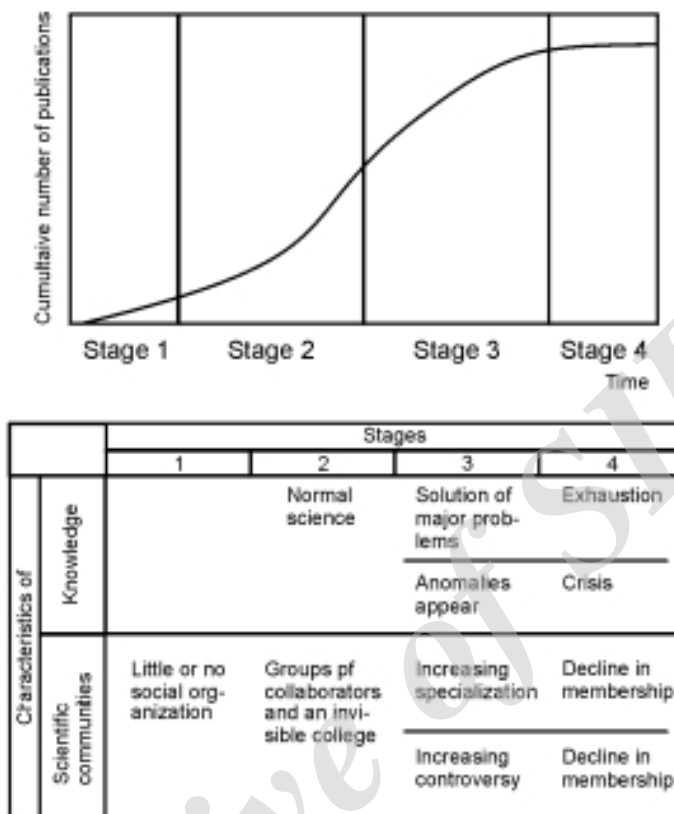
Cumultaive number of publications

Stage 1 Stage 2 Stage 3 Stage 4

Time

| | | Stages | | | |
|---|---|---|---|---|---|
| | | 1 | 2 | 3 | 4 |
| Characteristics of | Knowledge | | Normal science | Solution of major problems | Exhaustion |
| | | | | Anomalies appear | Crisis |
| | Scientific communities | Little or no social organization | Groups pf collaborators and an invisible college | Increasing specialization | Decline in membership |
| | | | | Increasing controversy | Decline in membership |

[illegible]